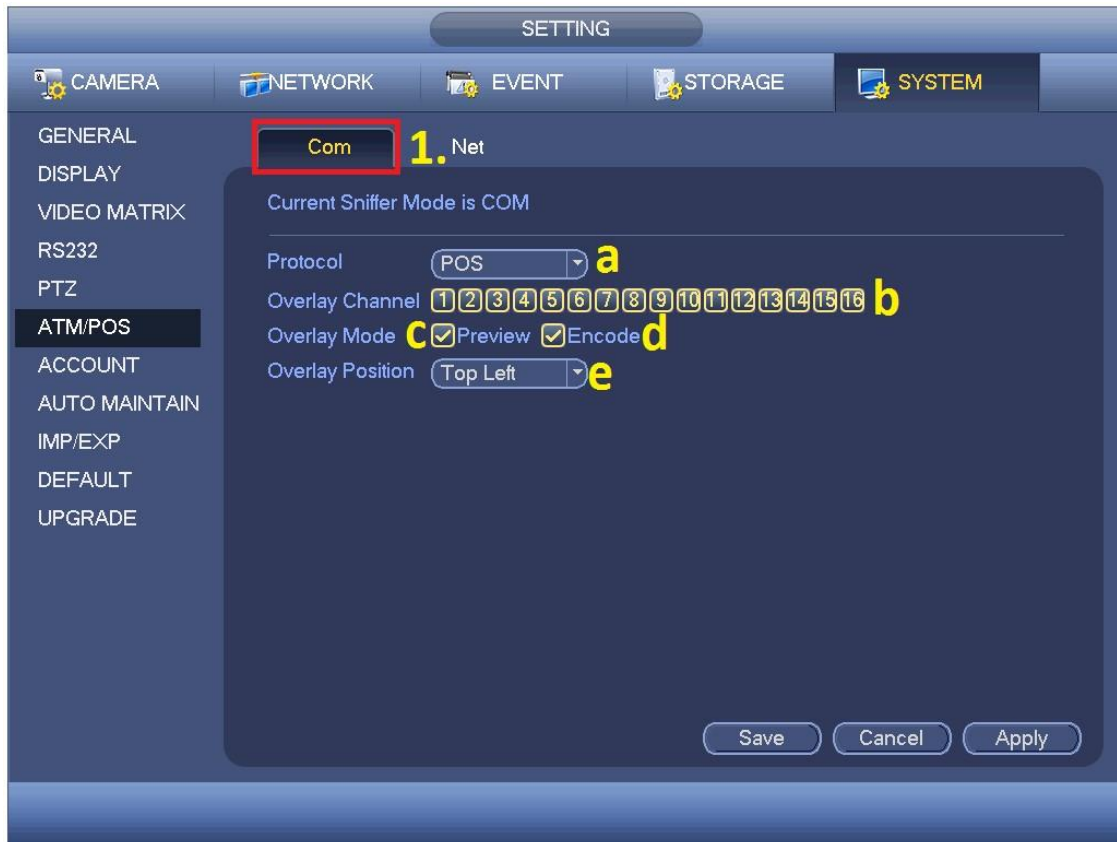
SETTING

CAMERA NETWORK EVENT STORAGE SYSTEM

GENERAL
DISPLAY
VIDEO MATRIX
RS232
PTZ
ATM/POS
ACCOUNT
AUTO MAINTAIN
IMP/EXP
DEFAULT
UPGRADE

Com 1. Net

Current Sniffer Mode is COM

Protocol POS a
Overlay Channel 1 2 3 4 5 6 7 8 9 10 11 12 13 14 15 16 b
Overlay Mode c Preview Encode d
Overlay Position Top Left e

Save Cancel Apply